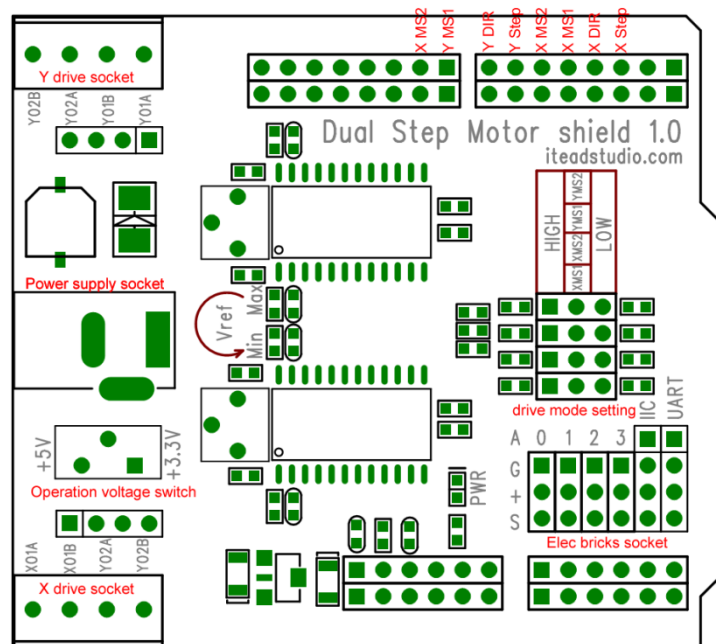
X MS2
Y MS1
Y DIR
Y Step
X MS2
X MS1
X DIR
X Step

Y drive socket
Y02B
Y02A
Y01B
Y01A

Dual Step Motor shield 1.0
iteadstudio.com

Power supply socket

HIGH
LOW
XMS1
XMS2
YMS1
YMS2

Vref
Max
Min

drive mode setting
IIC
UART

A 0 1 2 3
G
+
S

+5V
+3.3V
Operation voltage switch

PWR

Elec bricks socket

X01A
X01B
Y02A
Y02B
X drive socket